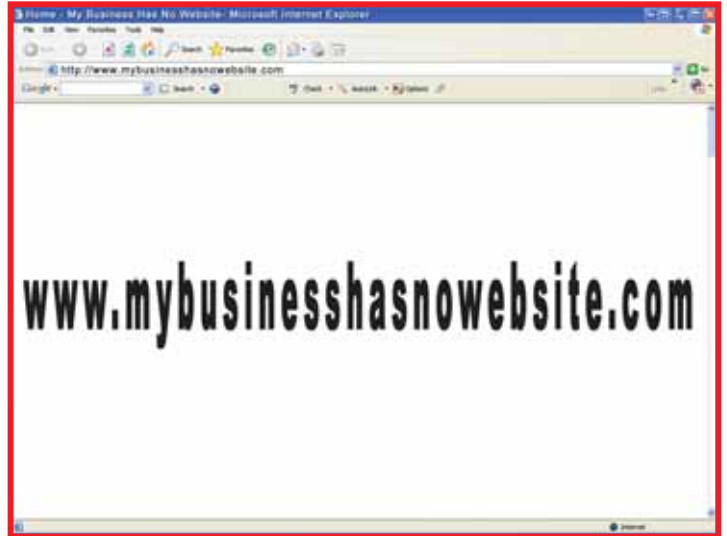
Home - My Business Has No Website- Microsoft Internet Explorer

File Edit View Favorites Tools Help

Back Search Favorites

Address http://www.mybusinesshasnowebsite.com

Go

Google Search Check AutoLink Options

Links

www.mybusinesshasnowebsite.com

Internet